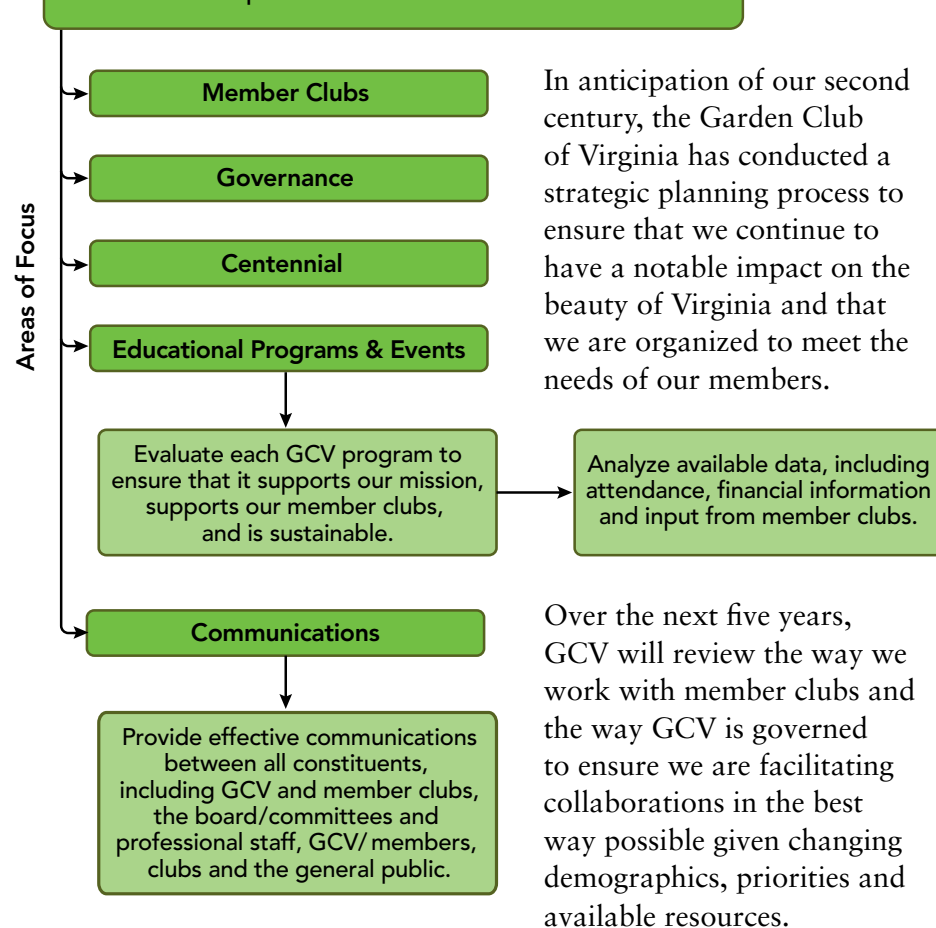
Areas of Focus

Member Clubs

Governance

Centennial

Educational Programs & Events

Evaluate each GCV program to ensure that it supports our mission, supports our member clubs, and is sustainable.

Analyze available data, including attendance, financial information and input from member clubs.

Communications

Provide effective communications between all constituents, including GCV and member clubs, the board/committees and professional staff, GCV/ members, clubs and the general public.

In anticipation of our second century, the Garden Club of Virginia has conducted a strategic planning process to ensure that we continue to have a notable impact on the beauty of Virginia and that we are organized to meet the needs of our members.

Over the next five years, GCV will review the way we work with member clubs and the way GCV is governed to ensure we are facilitating collaborations in the best way possible given changing demographics, priorities and available resources.